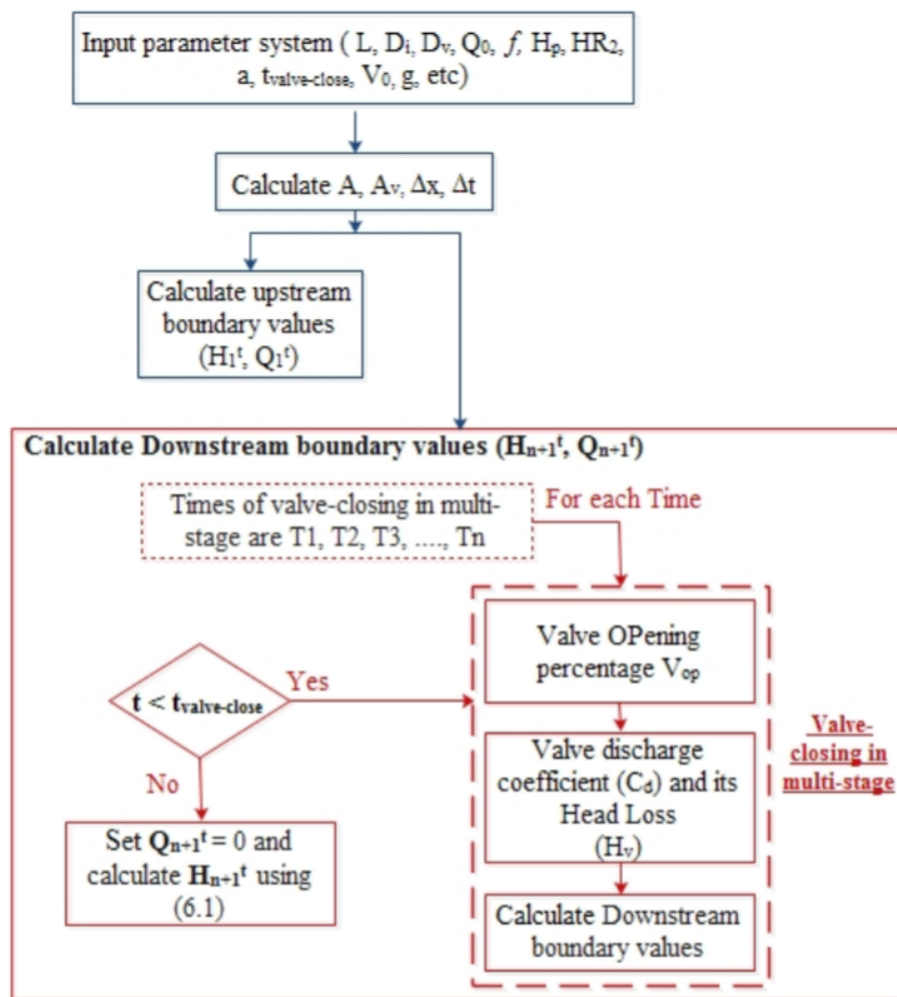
Input parameter system ( L, $D_i$, $D_v$, $Q_0$, $f$, $H_p$, $HR_2$, a, $t_{valve-close}$, $V_0$, g, etc)

Calculate A, $A_v$, $\Delta x$, $\Delta t$

Calculate upstream boundary values ($H_1^t$, $Q_1^t$)

Calculate Downstream boundary values ($H_{n+1}^t$, $Q_{n+1}^t$)

Times of valve-closing in multistage are T1, T2, T3, ...., Tn

For each Time

Valve OPening percentage $V_{op}$

$t < t_{valve-close}$

Yes

No

Valve discharge coefficient ($C_d$) and its Head Loss ($H_v$)

Valve-closing in multi-stage

Set $Q_{n+1}^t = 0$ and calculate $H_{n+1}^t$ using (6.1)

Calculate Downstream boundary values